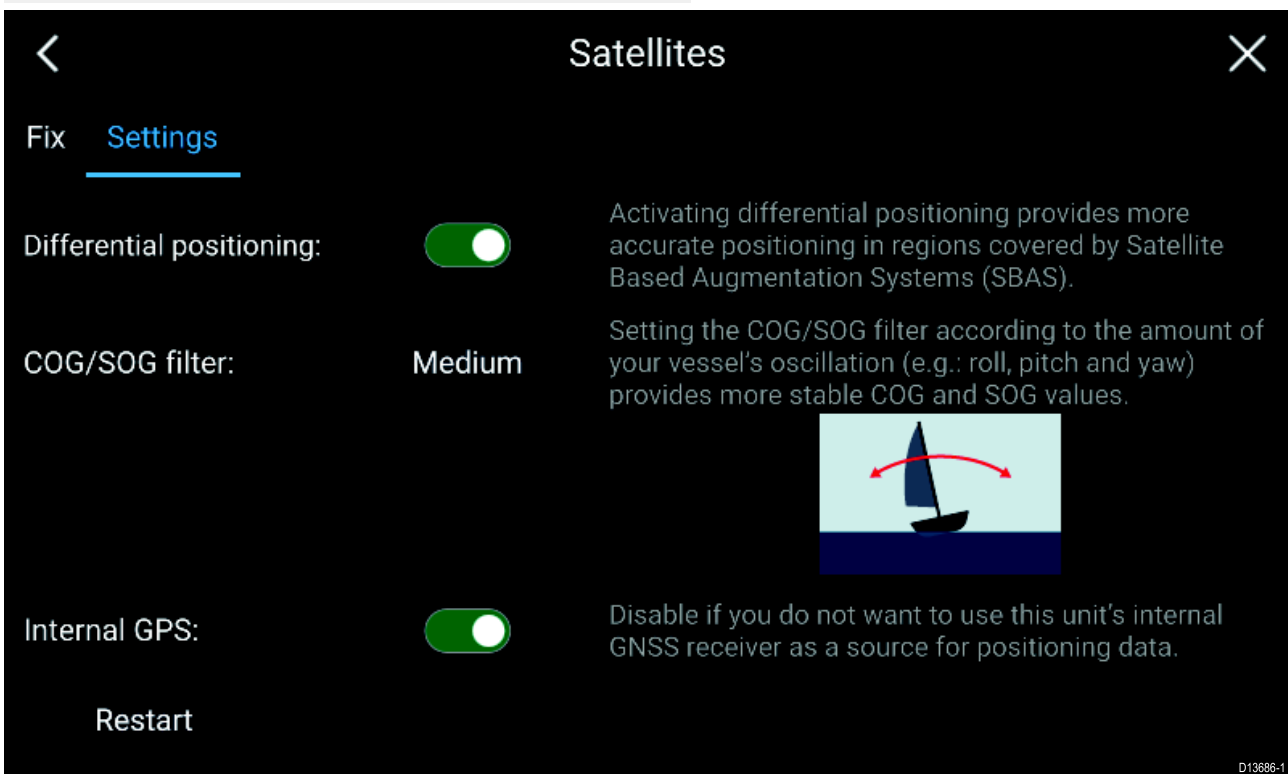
Satellites

Fix Settings

Differential positioning:

Activating differential positioning provides more accurate positioning in regions covered by Satellite Based Augmentation Systems (SBAS).

COG/SOG filter: Medium

Setting the COG/SOG filter according to the amount of your vessel's oscillation (e.g.: roll, pitch and yaw) provides more stable COG and SOG values.

Internal GPS:

Disable if you do not want to use this unit's internal GNSS receiver as a source for positioning data.

Restart

D13686-1